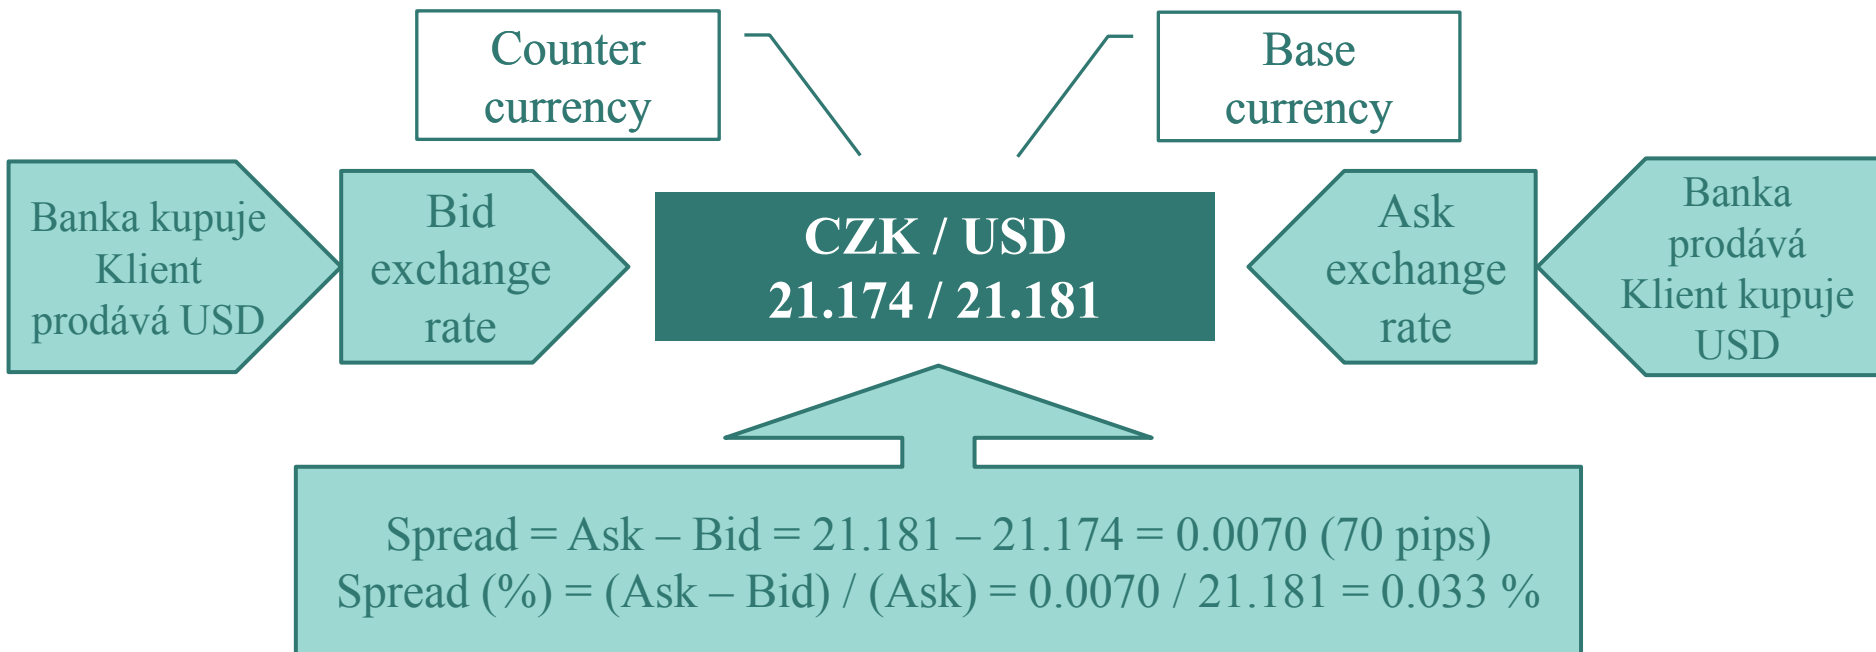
Counter currency

Base currency

Banka kupuje Klient prodává USD

Bid exchange rate

CZK / USD
21.174 / 21.181

Ask exchange rate

Banka prodává Klient kupuje USD

Spread = Ask – Bid = 21.181 – 21.174 = 0.0070 (70 pips)
Spread (%) = (Ask – Bid) / (Ask) = 0.0070 / 21.181 = 0.033 %